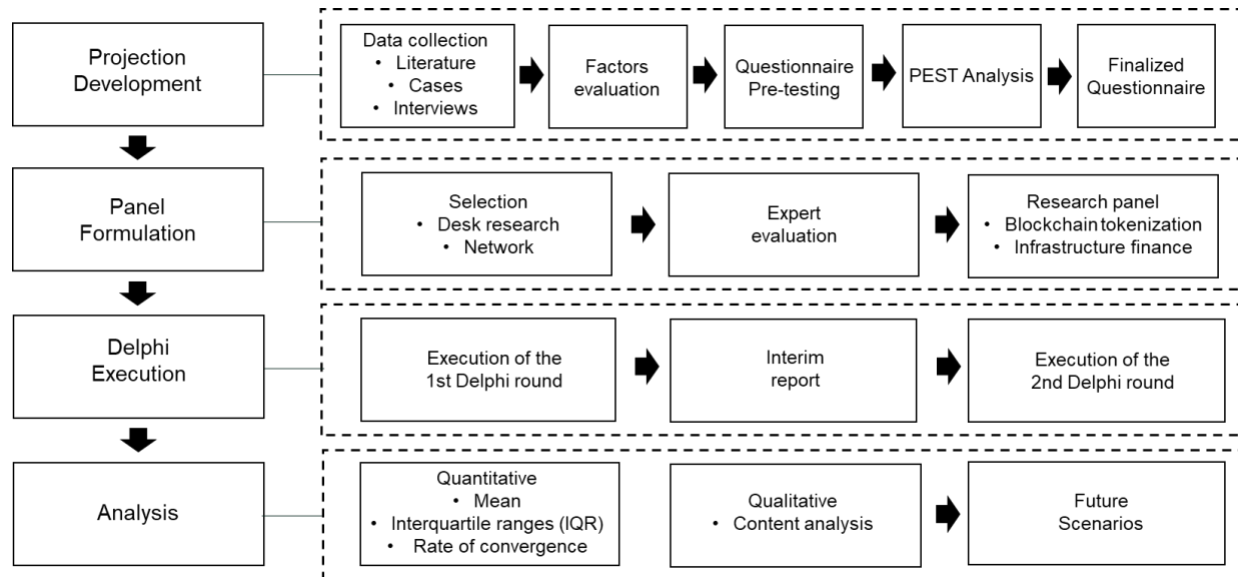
Projection Development

Data collection
• Literature
• Cases
• Interviews

Factors evaluation

Questionnaire Pre-testing

PEST Analysis

Finalized Questionnaire

Panel Formulation

Selection
• Desk research
• Network

Expert evaluation

Research panel
• Blockchain tokenization
• Infrastructure finance

Delphi Execution

Execution of the 1st Delphi round

Interim report

Execution of the 2nd Delphi round

Analysis

Quantitative
• Mean
• Interquartile ranges (IQR)
• Rate of convergence

Qualitative
• Content analysis

Future Scenarios